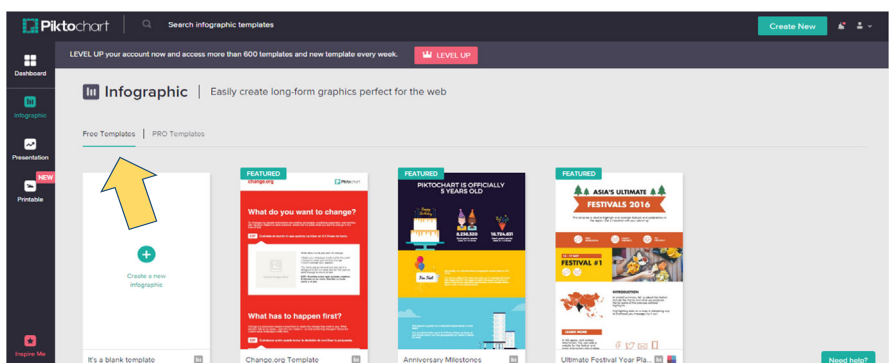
Piktochart
Search infographic templates
Create New
Dashboard
Infographic
Presentation
NEW
Printable
Inspire Me
LEVEL UP your account now and access more than 600 templates and new template every week.
LEVEL UP
Infographic | Easily create long-form graphics perfect for the web
Free Templates | PRO Templates
Create a new infographic
It's a blank template
FEATURED
change.org
Piktochart
What do you want to change?
What has to happen first?
Change.org Template
FEATURED
PIKTOCHART IS OFFICIALLY 5 YEARS OLD
Anniversary Milestones
FEATURED
ASIA'S ULTIMATE FESTIVALS 2016
FESTIVAL #1
Ultimate Festival Year Pla...
Need help?